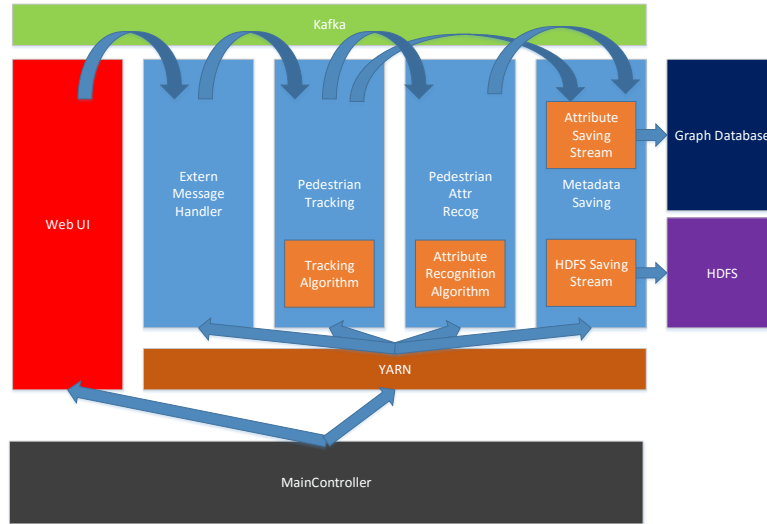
Kafka

Web UI

Extern Message Handler

Pedestrian Tracking

Tracking Algorithm

Pedestrian Attr Recog

Attribute Recognition Algorithm

Attribute Saving Stream

Metadata Saving

HDFS Saving Stream

Graph Database

HDFS

YARN

MainController